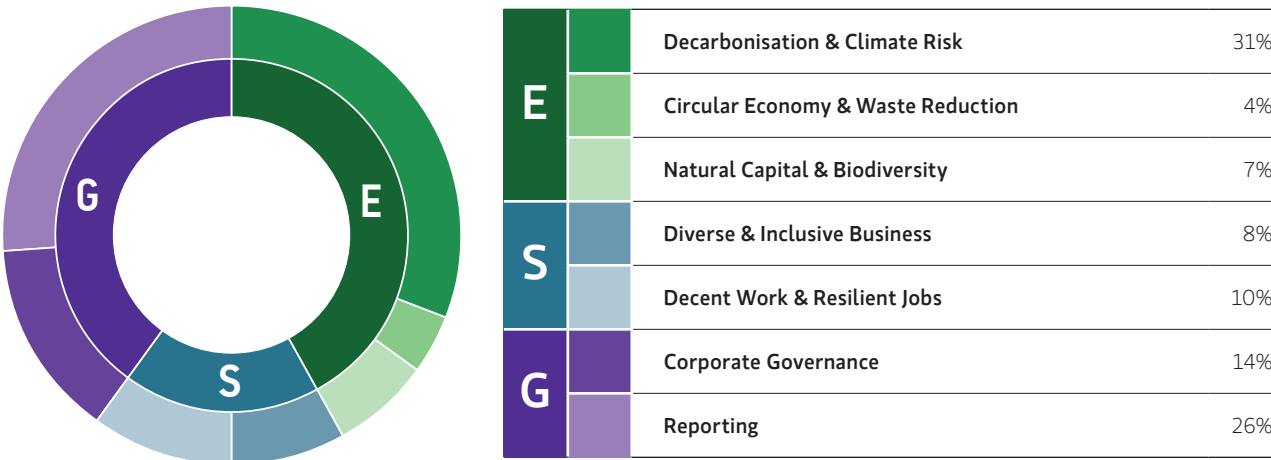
G
E
S

| | | | |
|---|---|---|---|
| E | | Decarbonisation & Climate Risk | 31% |
| | | Circular Economy & Waste Reduction | 4% |
| | | Natural Capital & Biodiversity | 7% |
| S | | Diverse & Inclusive Business | 8% |
| | | Decent Work & Resilient Jobs | 10% |
| G | | Corporate Governance | 14% |
| | | Reporting | 26% |